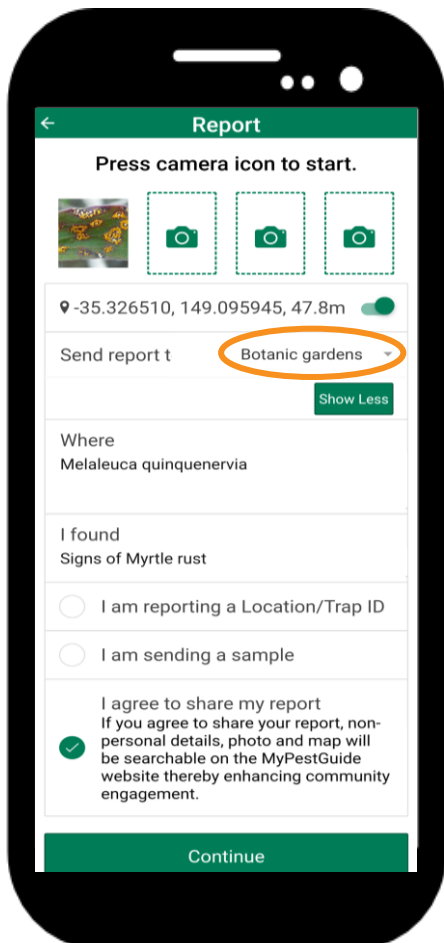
Report

Press camera icon to start.

-35.326510, 149.095945, 47.8m

Send report t Botanic gardens

Show Less

Where
Melaleuca quinquenervia

I found
Signs of Myrtle rust

I am reporting a Location/Trap ID

I am sending a sample

I agree to share my report
If you agree to share your report, non-personal details, photo and map will be searchable on the MyPestGuide website thereby enhancing community engagement.

Continue